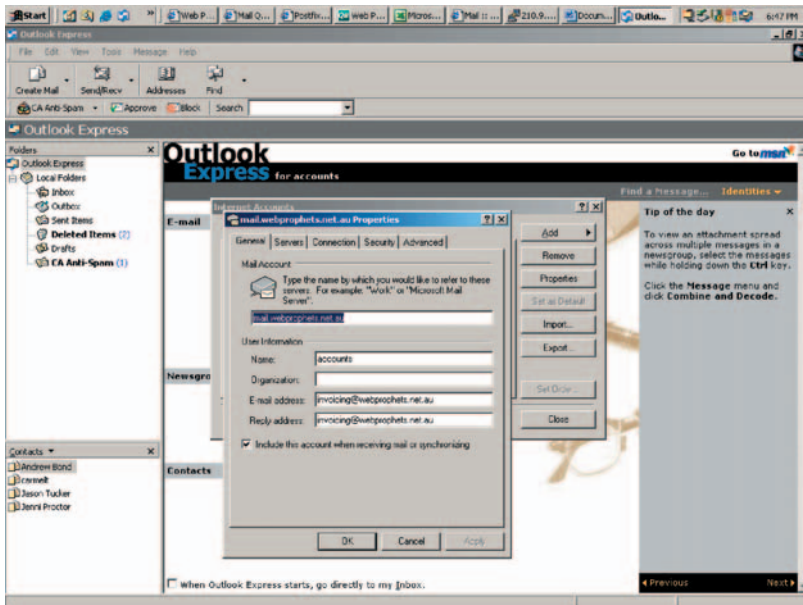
Start | Web P... | Mail Q... | Postfix... | web P... | Micros... | Mail :: ... | 210.9... | Docum... | Outlo... | 6:47 PM

Outlook Express

File Edit View Tools Message Help

Create Mail | Send/Recv | Addresses | Find

CA Anti-Spam ▾ | Approve | Block | Search

Outlook Express

Folders ×
Outlook Express
Local Folders
Inbox
Outbox
Sent Items
Deleted Items (7)
Drafts
CA Anti-Spam (1)

Contacts ▾ ×
Andrew Bond
carmelt
Jason Tucker
Jenni Proctor

Outlook Express for accounts

Go to msn

Find a Message... Identities ▾

E-mail

Newsgro

Contacts

Internet Accounts ? ×

Add ▸
Remove
Properties
Set as Default
Import...
Export...
Set Order...
Close

mail.webprophets.net.au Properties ? ×

General | Servers | Connection | Security | Advanced

Mail Account

Type the name by which you would like to refer to these servers. For example: "Work" or "Microsoft Mail Server".

mail.webprophets.net.au

User Information

Name: accounts

Organization:

E-mail address: invoicing@webprophets.net.au

Reply address: invoicing@webprophets.net.au

☑ Include this account when receiving mail or synchronizing

OK | Cancel | Apply

Tip of the day ×

To view an attachment spread across multiple messages in a newsgroup, select the messages while holding down the Ctrl key.

Click the Message menu and click Combine and Decode.

◂ Previous | Next ▸

☐ When Outlook Express starts, go directly to my Inbox.